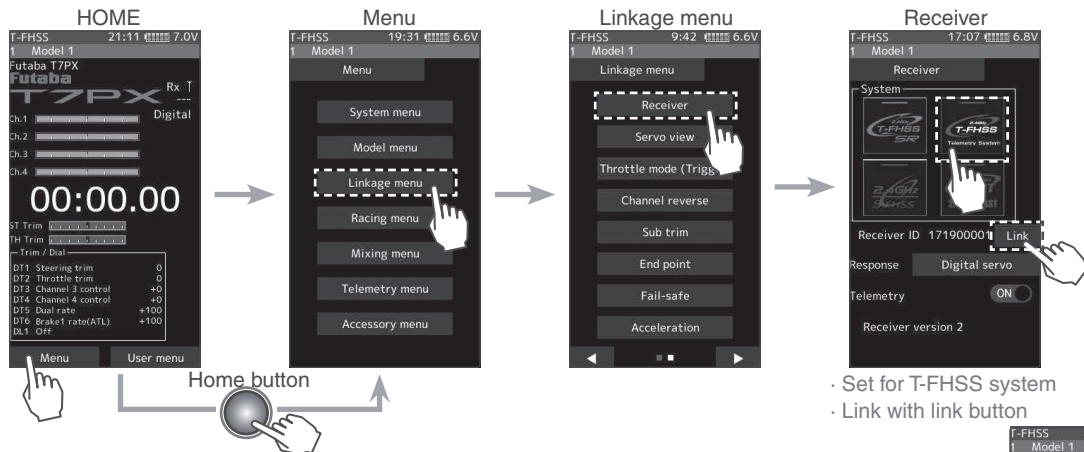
HOME

T-FHSS 21:11 7.0V
1 Model 1
Futaba T7PX
Futaba
T7PX
Rx
---
Digital
Ch.1
Ch.2
Ch.3
Ch.4
00:00.00
ST Trim
TH Trim
Trim / Dial
DT1 Steering trim 0
DT2 Throttle trim 0
DT3 Channel 3 control +0
DT4 Channel 4 control +0
DT5 Dual rate +100
DT6 Brake1 rate(ATL) +100
DL1 Off
Menu
User menu

Menu

T-FHSS 19:31 6.6V
1 Model 1
Menu
System menu
Model menu
Linkage menu
Racing menu
Mixing menu
Telemetry menu
Accessory menu

Home button

Linkage menu

T-FHSS 9:42 6.6V
1 Model 1
Linkage menu
Receiver
Servo view
Throttle mode (Trigg
Channel reverse
Sub trim
End point
Fail-safe
Acceleration

Receiver

T-FHSS 17:07 6.8V
1 Model 1
Receiver
System
T-FHSS SR
2.4GHz T-FHSS Telemetry System
2.4GHz S-FHSS
Receiver ID 171900001 Link
Response Digital servo
Telemetry ON
Receiver version 2

· Set for T-FHSS system
· Link with link button

T-FHSS
1 Model 1